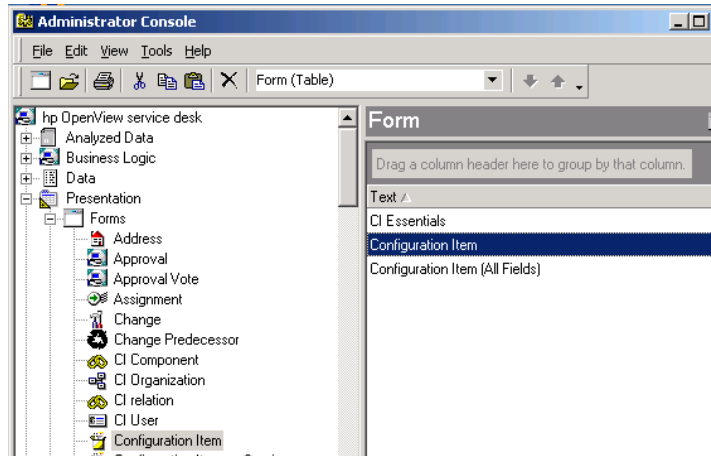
Administrator Console

File Edit View Tools Help

Form (Table)

hp OpenView service desk
Analyzed Data
Business Logic
Data
Presentation
Forms
Address
Approval
Approval Vote
Assignment
Change
Change Predecessor
CI Component
CI Organization
CI relation
CI User
Configuration Item
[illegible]

Form

Drag a column header here to group by that column.

Text
CI Essentials
Configuration Item
Configuration Item (All Fields)